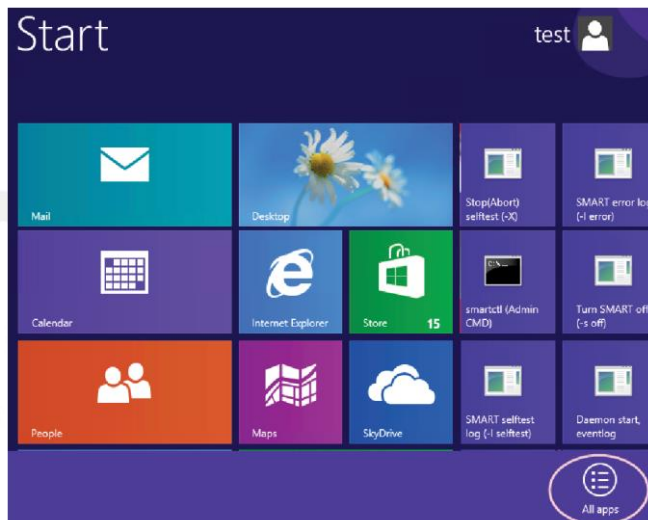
Start

test

Mail

Desktop

Stop(Abort) selftest (-X)

SMART error lo (-l error)

Calendar

Internet Explorer

Store 15

smartctl (Admin CMD)

Turn SMART of (-s off)

People

Maps

SkyDrive

SMART selftest log (-l selftest)

Daemon start, eventlog

All apps